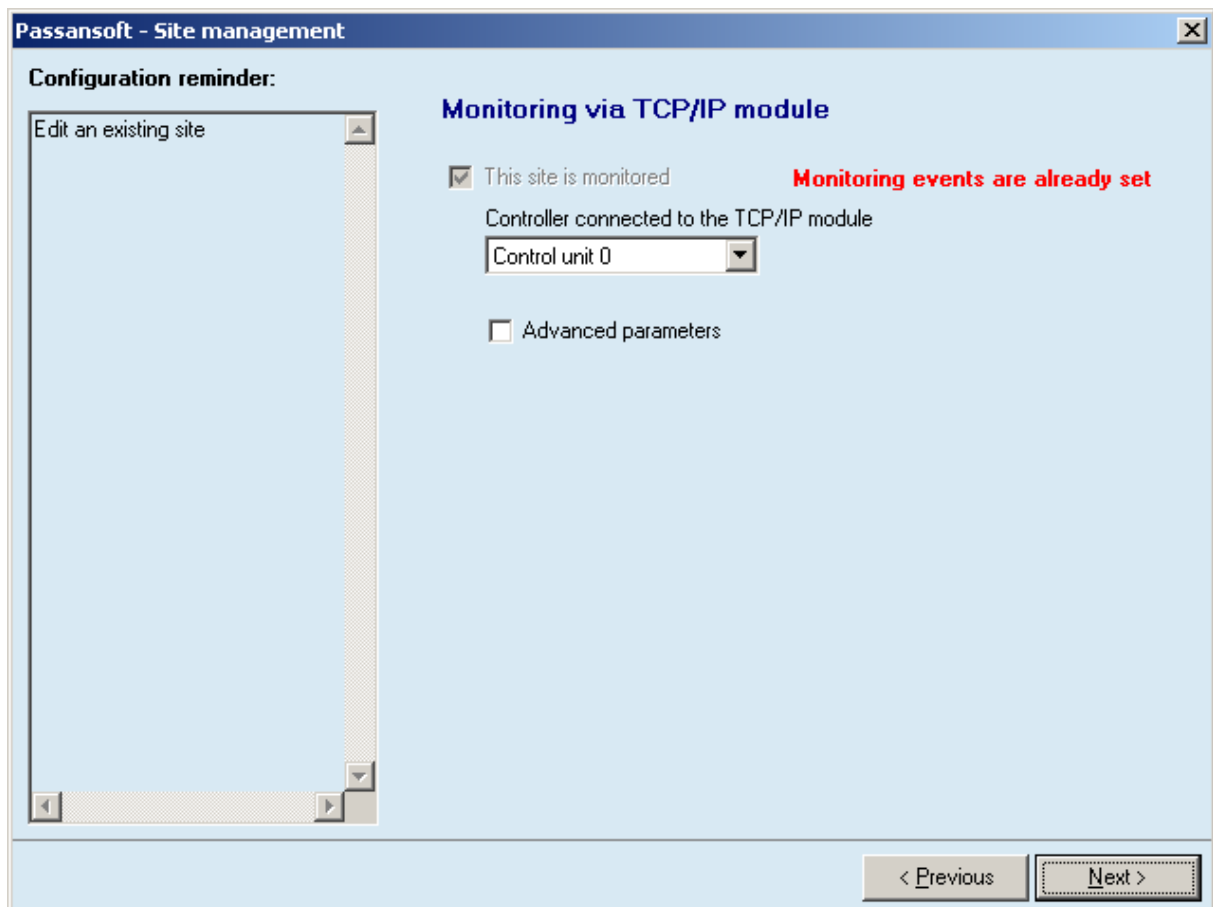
Passansoft - Site management

Configuration reminder:

Edit an existing site

Monitoring via TCP/IP module

This site is monitored

Monitoring events are already set

Controller connected to the TCP/IP module

Control unit 0

Advanced parameters

< Previous

Next >